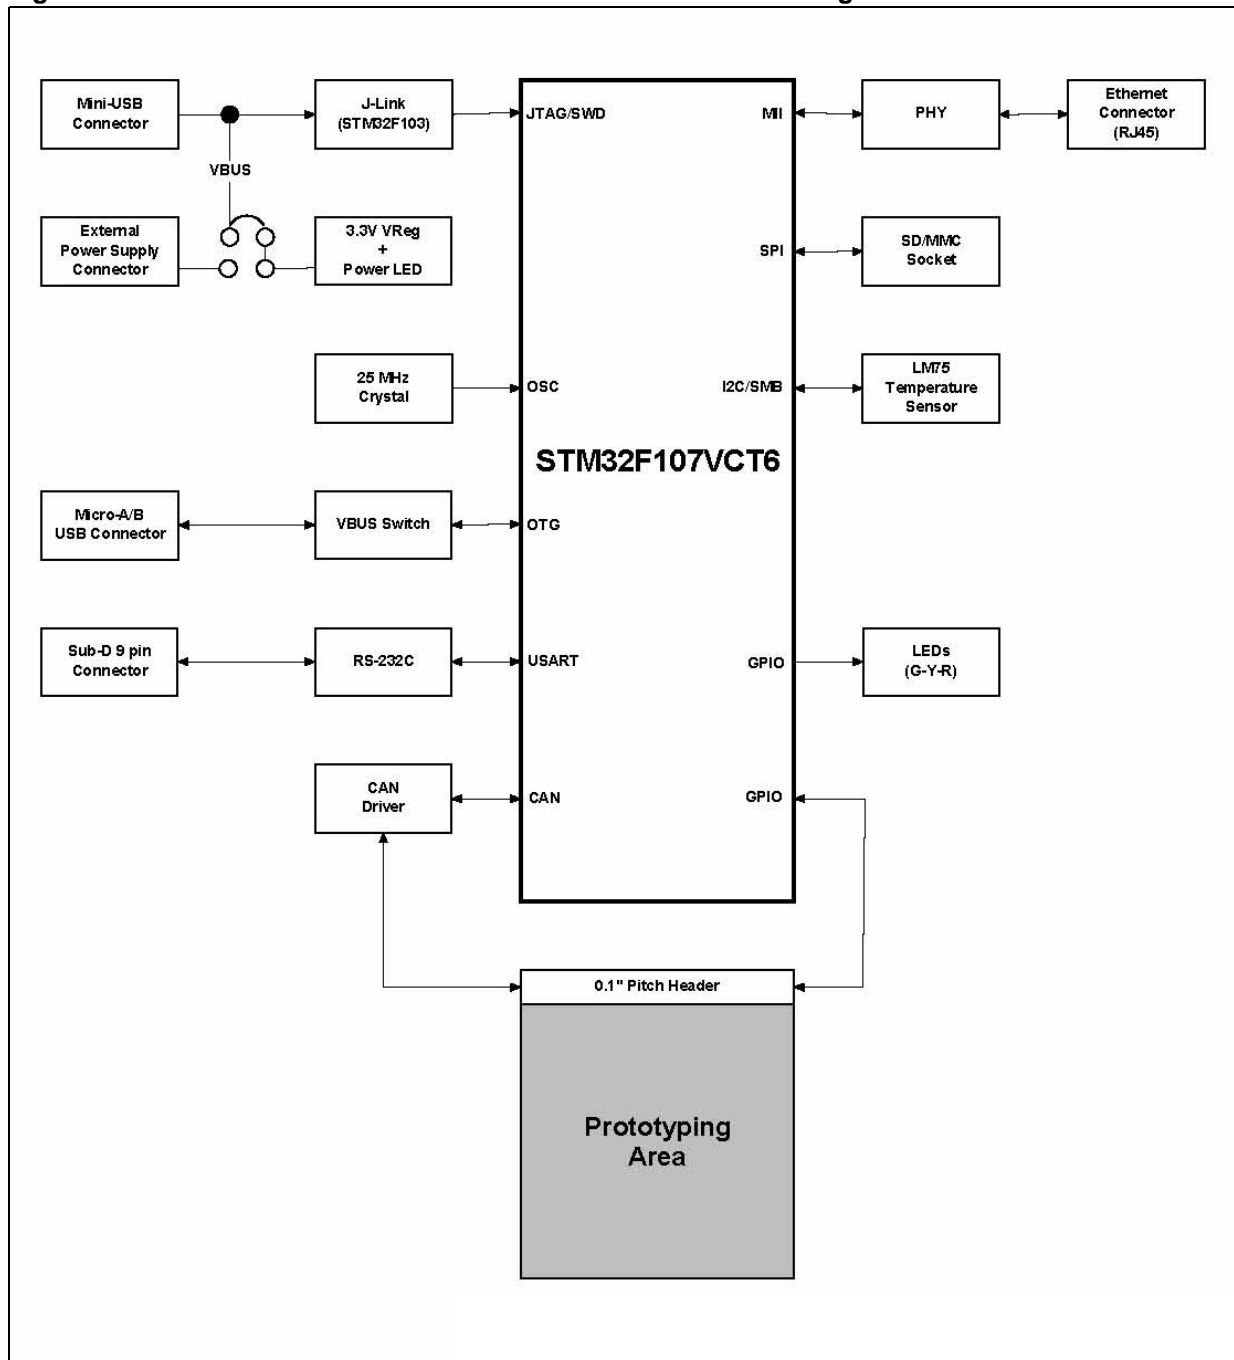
Mini-USB Connector

VBUS

J-Link (STM32F103)

JTAG/SWD

MII

PHY

Ethernet Connector (RJ45)

External Power Supply Connector

3.3V VReg + Power LED

SPI

SD/MMC Socket

25 MHz Crystal

OSC

I2C/SMB

LM75 Temperature Sensor

STM32F107VCT6

Micro-A/B USB Connector

VBUS Switch

OTG

Sub-D 9 pin Connector

RS-232C

USART

GPIO

LEDs (G-Y-R)

CAN Driver

CAN

GPIO

0.1" Pitch Header

Prototyping Area